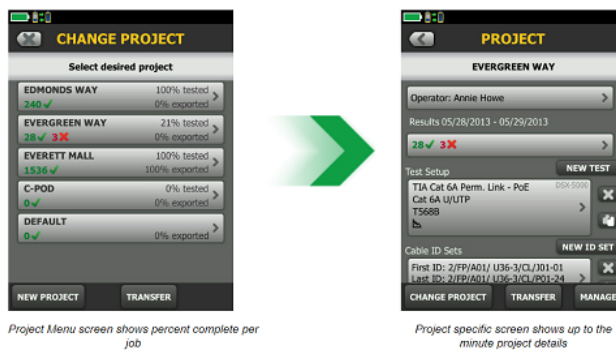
CHANGE PROJECT

Select desired project

EDMONDS WAY 100% tested
240 ✓ 0% exported

EVERGREEN WAY 21% tested
28 ✓ 3 ✗ 0% exported

EVERETT MALL 100% tested
1536 ✓ 100% exported

C-POD 0% tested
0 ✓ 0% exported

DEFAULT
0 ✓ 0% exported

NEW PROJECT TRANSFER

Project Menu screen shows percent complete per job

PROJECT

EVERGREEN WAY

Operator: Annie Howe

Results 05/28/2013 - 05/29/2013

28 ✓ 3 ✗

Test Setup NEW TEST

TIA Cat 6A Perm. Link - PoE DSX-5000
Cat 6A U/UTP
T568B

Cable ID Sets NEW ID SET

First ID: 2/FP/A01/ U36-3/CL/J01-01
Last ID: 2/FP/A01/ U36-3/CL/J01-24

CHANGE PROJECT TRANSFER MANAGE

Project specific screen shows up to the minute project details